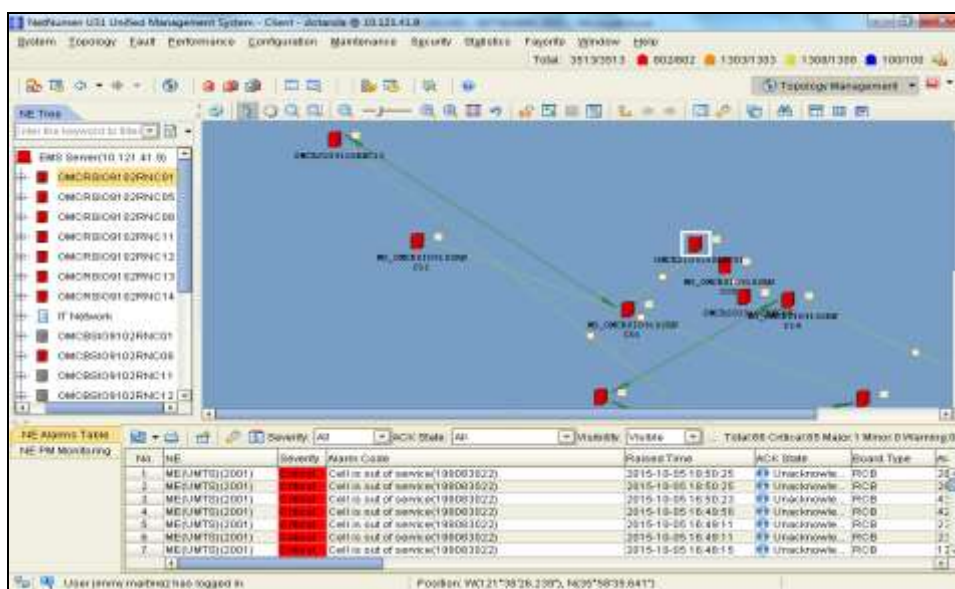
NetNumen U31 Unified Management System - Client - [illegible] @ 10.121.41.8

System Topology Fault Performance Configuration Maintenance Security Statistics Favorite Window Help

Total: 3513/3513 802/802 1303/1303 1308/1308 100/100

Topology Management

NE Tree

Enter the keyword to filter

EMS Server(10.121.41.8)
OMCRSIO9102RNC01
OMCRSIO9102RNC05
OMCRSIO9102RNC08
OMCRSIO9102RNC11
OMCRSIO9102RNC12
OMCRSIO9102RNC13
OMCRSIO9102RNC14
IT Network
OMCBSIO9102RNC01
OMCBSIO9102RNC05
OMCBSIO9102RNC11
OMCBSIO9102RNC12

NE Alarms Table
NE PM Monitoring

Severity: All ACK State: All Visibility: Visible Total:66 Critical:65 Major:1 Minor:0 Warning:0

| No. | NE | Severity | Alarm Code | Raised Time | ACK State | Board Type | A |
|---|---|---|---|---|---|---|---|
| 1 | ME(UMTS)(2001) | Critical | Cell is out of service(198083022) | 2015-10-05 18:50:25 | Unacknowle... | RCB | 2 |
| 2 | ME(UMTS)(2001) | Critical | Cell is out of service(198083022) | 2015-10-05 18:50:25 | Unacknowle... | RCB | 2 |
| 3 | ME(UMTS)(2001) | Critical | Cell is out of service(198083022) | 2015-10-05 18:50:23 | Unacknowle... | RCB | 4 |
| 4 | ME(UMTS)(2001) | Critical | Cell is out of service(198083022) | 2015-10-05 18:49:56 | Unacknowle... | RCB | 4 |
| 5 | ME(UMTS)(2001) | Critical | Cell is out of service(198083022) | 2015-10-05 18:49:11 | Unacknowle... | RCB | 2 |
| 6 | ME(UMTS)(2001) | Critical | Cell is out of service(198083022) | 2015-10-05 18:49:11 | Unacknowle... | RCB | 2 |
| 7 | ME(UMTS)(2001) | Critical | Cell is out of service(198083022) | 2015-10-05 18:48:15 | Unacknowle... | RCB | 1 |

User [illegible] has logged in

Position: W(121°38'26.238"), N(35°58'39.641")